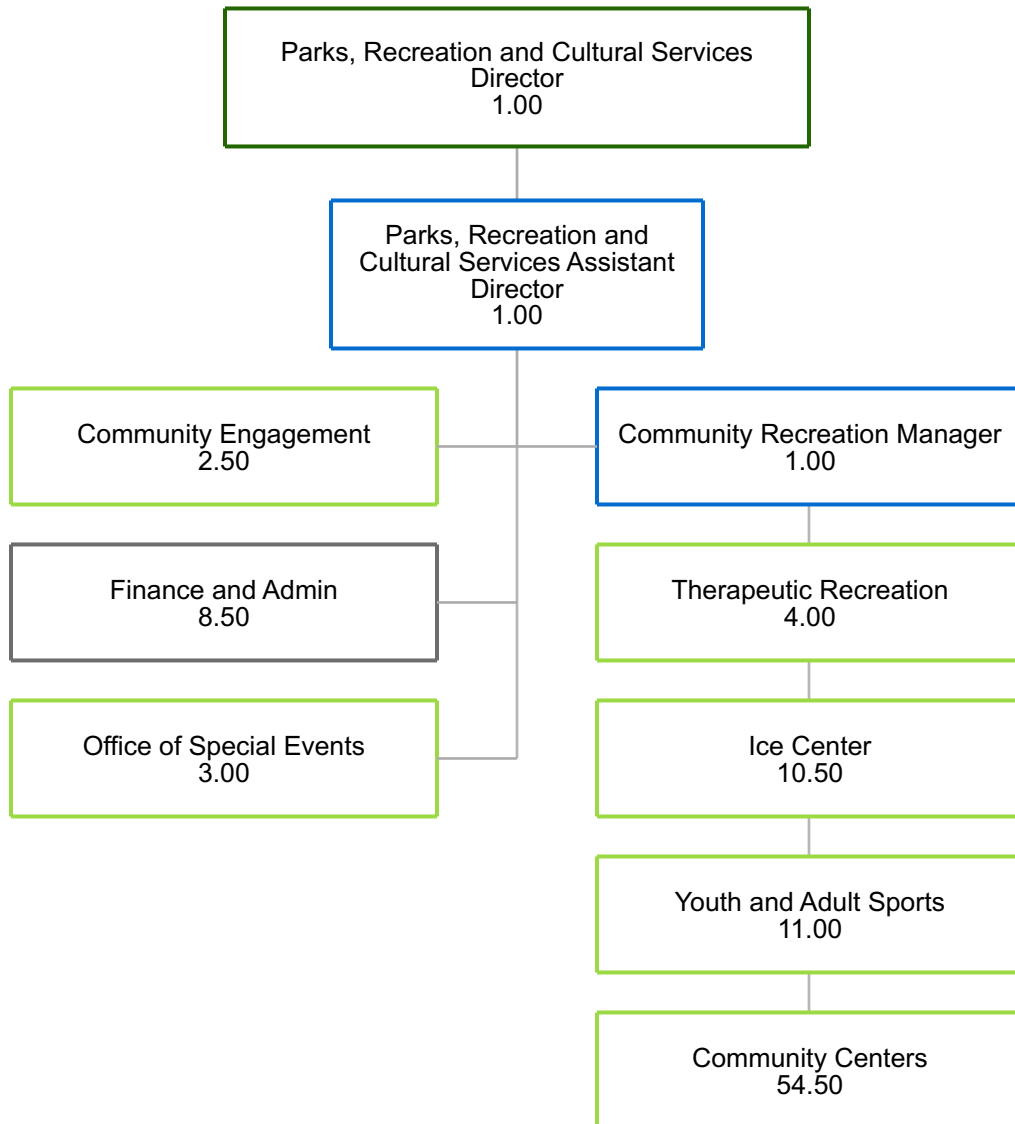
Parks, Recreation and Cultural Services Director
1.00

Parks, Recreation and Cultural Services Assistant Director
1.00

Community Engagement
2.50

Finance and Admin
8.50

Office of Special Events
3.00

Community Recreation Manager
1.00

Therapeutic Recreation
4.00

Ice Center
10.50

Youth and Adult Sports
11.00

Community Centers
54.50